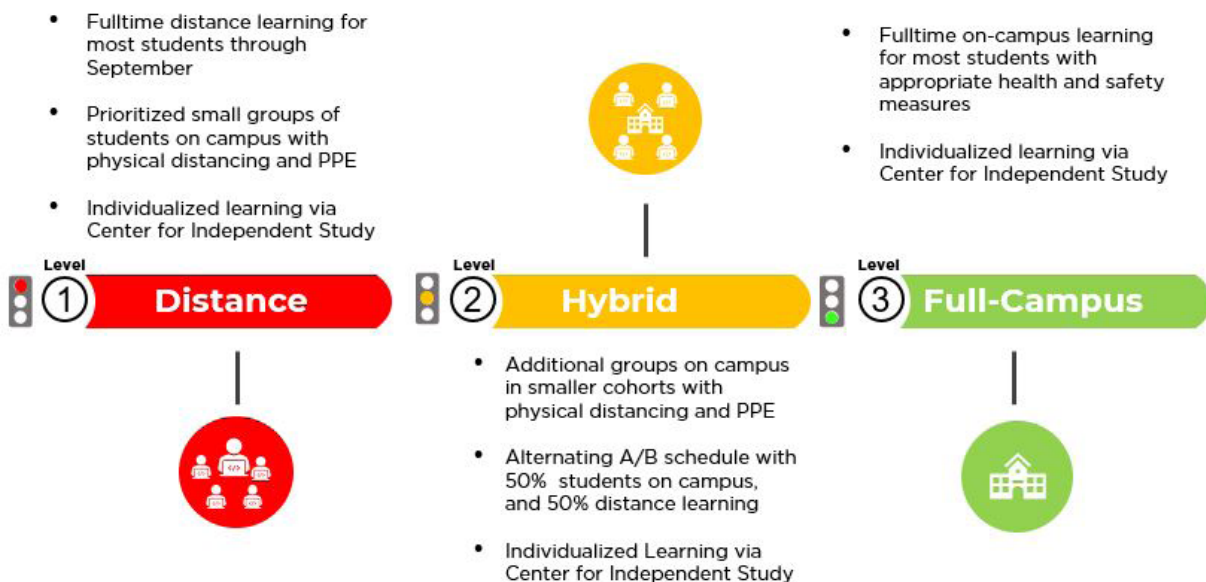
- Fulltime distance learning for most students through September
- Prioritized small groups of students on campus with physical distancing and PPE
- Individualized learning via Center for Independent Study

Level 1 Distance

Level 2 Hybrid

- Additional groups on campus in smaller cohorts with physical distancing and PPE
- Alternating A/B schedule with 50% students on campus, and 50% distance learning
- Individualized Learning via Center for Independent Study

- Fulltime on-campus learning for most students with appropriate health and safety measures
- Individualized learning via Center for Independent Study

Level 3 Full-Campus